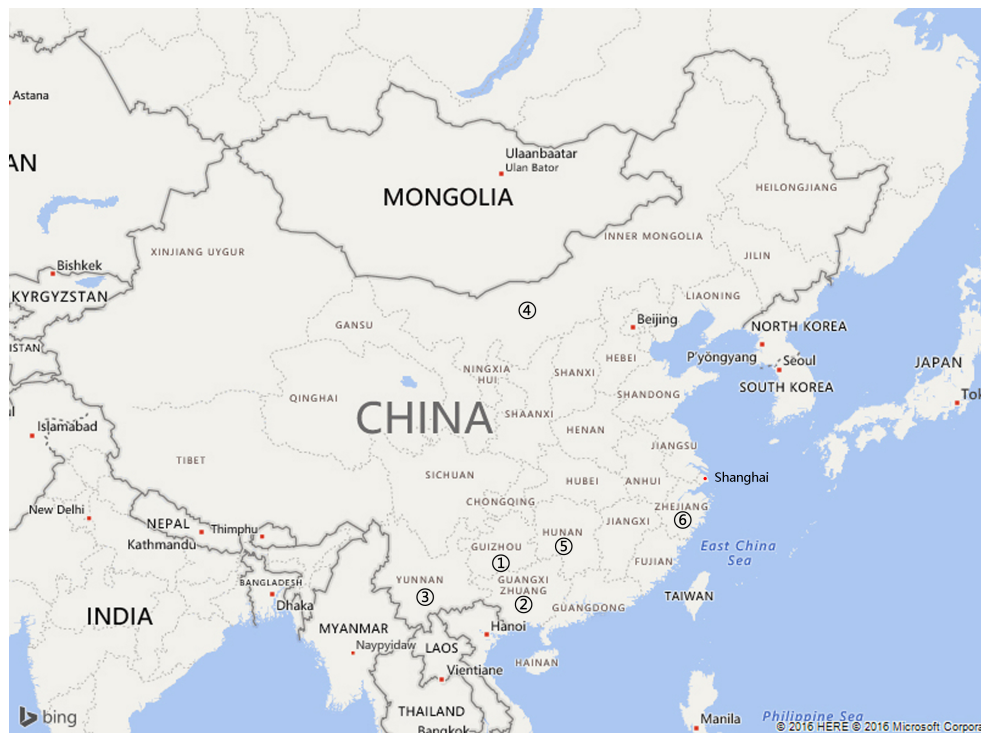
Astana

AN

MONGOLIA

Ulaanbaatar
Ulan Bator

HEILONGJIANG

INNER MONGOLIA

JILIN

XINJIANG UYGUR

Bishkek

KYRGYZSTAN

LIAONING

④

GANSU

Beijing

NORTH KOREA

ISTAN

P'yongyang

Seoul

HEBEI

NINGXIA HUI

SHANXI

JAPAN

SOUTH KOREA

QINGHAI

SHANDONG

Tok

CHINA

SHAANXI

Islamabad

HENAN

JIANGSU

TIBET

SICHUAN

HUBEI

ANHUI

Shanghai

CHONGQING

ZHEJIANG

New Delhi

NEPAL

Thimphu

JIANGXI

⑥

HUNAN

Kathmandu

⑤

GUIZHOU

East China Sea

①

FUJIAN

YUNNAN

GUANGXI ZHUANG

BANGLADESH

③

②

GUANGDONG

TAIWAN

INDIA

Dhaka

MYANMAR

Hanoi

Naypyidaw

LAOS

HAINAN

Vientiane

bing

THAILAND

Bangkok

Manila

Philippine Sea

© 2016 HERE © 2016 Microsoft Corpora